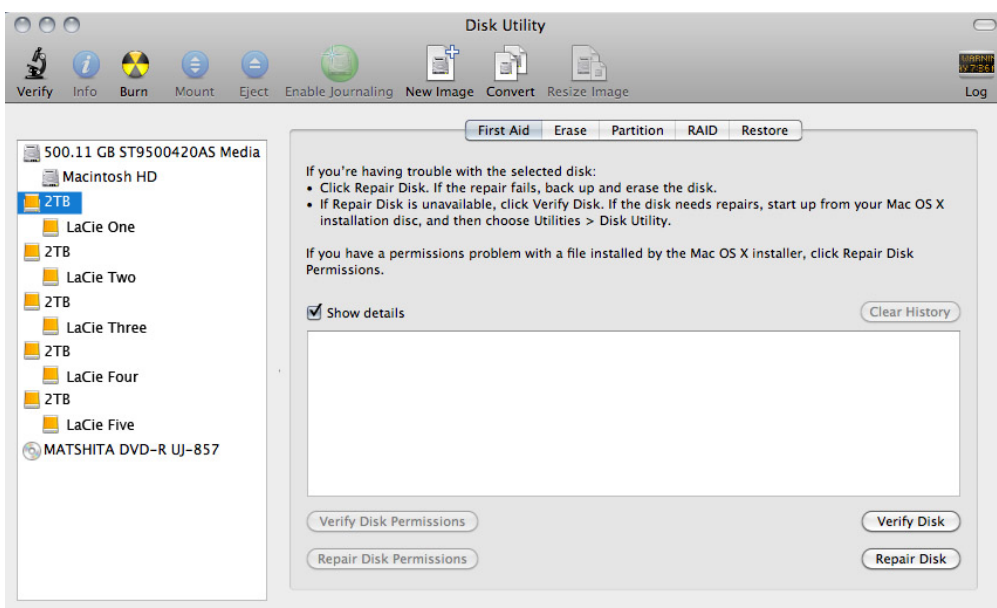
Disk Utility

Verify Info Burn Mount Eject Enable Journaling New Image Convert Resize Image Log

WARNIN
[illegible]

500.11 GB ST9500420AS Media
Macintosh HD
2TB
LaCie One
2TB
LaCie Two
2TB
LaCie Three
2TB
LaCie Four
2TB
LaCie Five
MATSHITA DVD-R UJ-857

First Aid Erase Partition RAID Restore

If you're having trouble with the selected disk:
• Click Repair Disk. If the repair fails, back up and erase the disk.
• If Repair Disk is unavailable, click Verify Disk. If the disk needs repairs, start up from your Mac OS X installation disc, and then choose Utilities > Disk Utility.

If you have a permissions problem with a file installed by the Mac OS X installer, click Repair Disk Permissions.

Show details

Clear History

Verify Disk Permissions

Verify Disk

Repair Disk Permissions

Repair Disk